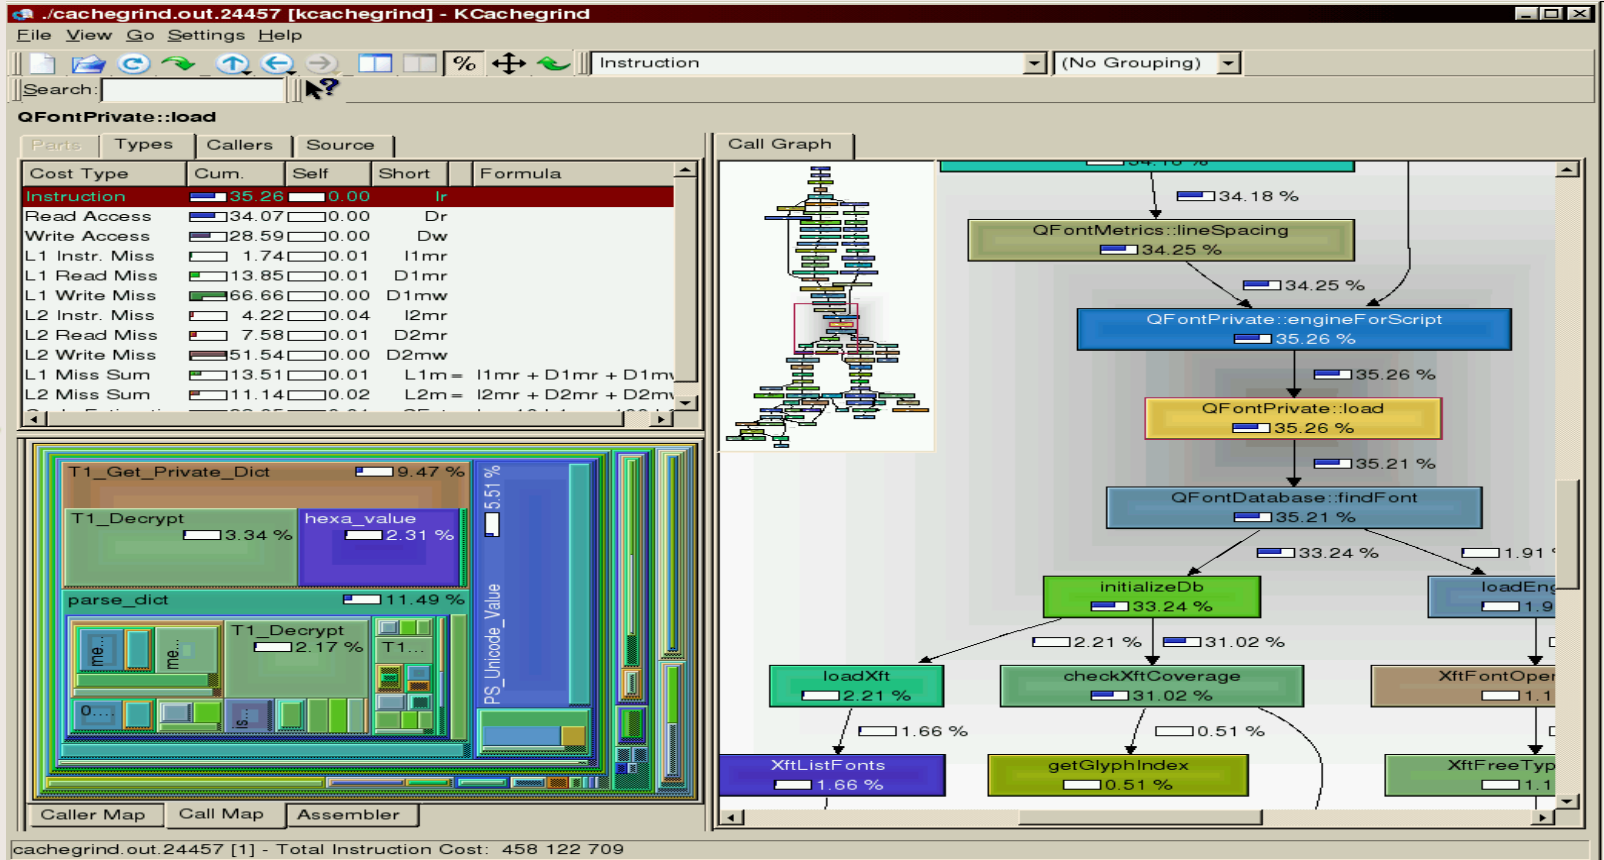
./cachegrind.out.24457 [kcachegrind] - KCachegrind

File View Go Settings Help

Instruction
(No Grouping)

Search:

QFontPrivate::load

Parts Types Callers Source

| Cost Type | Cum. | Self | Short | Formula |
|---|---|---|---|---|
| Instruction | 35.26 | 0.00 | Ir | |
| Read Access | 34.07 | 0.00 | Dr | |
| Write Access | 28.59 | 0.00 | Dw | |
| L1 Instr. Miss | 1.74 | 0.01 | I1mr | |
| L1 Read Miss | 13.85 | 0.01 | D1mr | |
| L1 Write Miss | 66.66 | 0.00 | D1mw | |
| L2 Instr. Miss | 4.22 | 0.04 | I2mr | |
| L2 Read Miss | 7.58 | 0.01 | D2mr | |
| L2 Write Miss | 51.54 | 0.00 | D2mw | |
| L1 Miss Sum | 13.51 | 0.01 | L1m = | I1mr + D1mr + D1mw |
| L2 Miss Sum | 11.14 | 0.02 | L2m = | I2mr + D2mr + D2mw |

T1_Get_Private_Dict 9.47 %
T1_Decrypt 3.34 %
hexa_value 2.31 %
5.51 %
parse_dict 11.49 %
T1_Decrypt 2.17 %
T1...
me...
me...
o...
is...
PS_Unicode_Value

Caller Map Call Map Assembler

Call Graph

34.18 %
QFontMetrics::lineSpacing
34.25 %
34.25 %
QFontPrivate::engineForScript
35.26 %
35.26 %
QFontPrivate::load
35.26 %
35.21 %
QFontDatabase::findFont
35.21 %
33.24 %
1.91
initializeDb
33.24 %
loadEng
1.9
2.21 %
31.02 %
loadXft
2.21 %
checkXftCoverage
31.02 %
XftFontOpe
1.1
1.66 %
0.51 %
XftListFonts
1.66 %
getGlyphIndex
0.51 %
XftFreeTyp
1.1

cachegrind.out.24457 [1] - Total Instruction Cost: 458 122 709